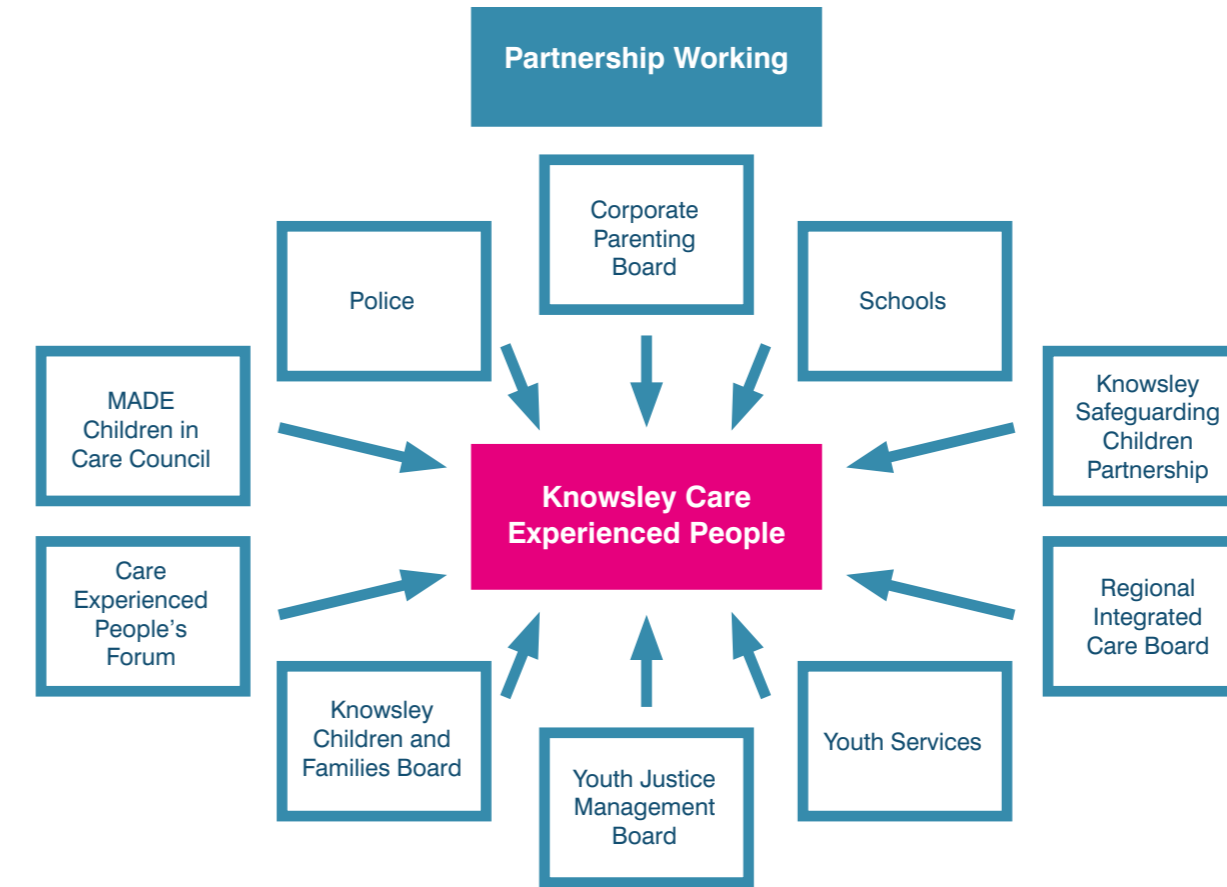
Partnership Working

Corporate Parenting Board

Police

Schools

MADE Children in Care Council

Knowsley Safeguarding Children Partnership

Knowsley Care Experienced People

Care Experienced People's Forum

Regional Integrated Care Board

Knowsley Children and Families Board

Youth Services

Youth Justice Management Board